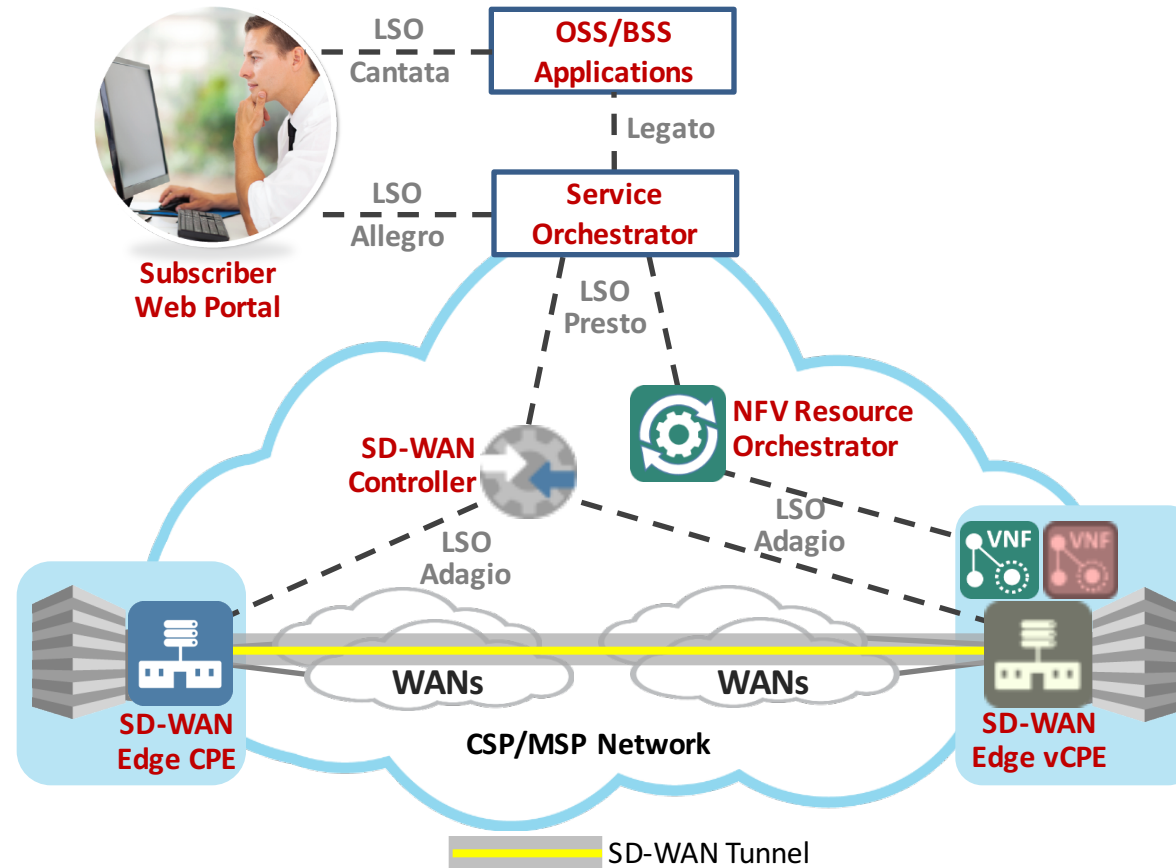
LSO
Cantata

OSS/BSS
Applications

Legato

LSO
Allegro

Service
Orchestrator

Subscriber
Web Portal

LSO
Presto

NFV Resource
Orchestrator

SD-WAN
Controller

LSO
Adagio

LSO
Adagio

VNF

VNF

WANs

WANs

SD-WAN
Edge CPE

CSP/MSP Network

SD-WAN
Edge vCPE

SD-WAN Tunnel